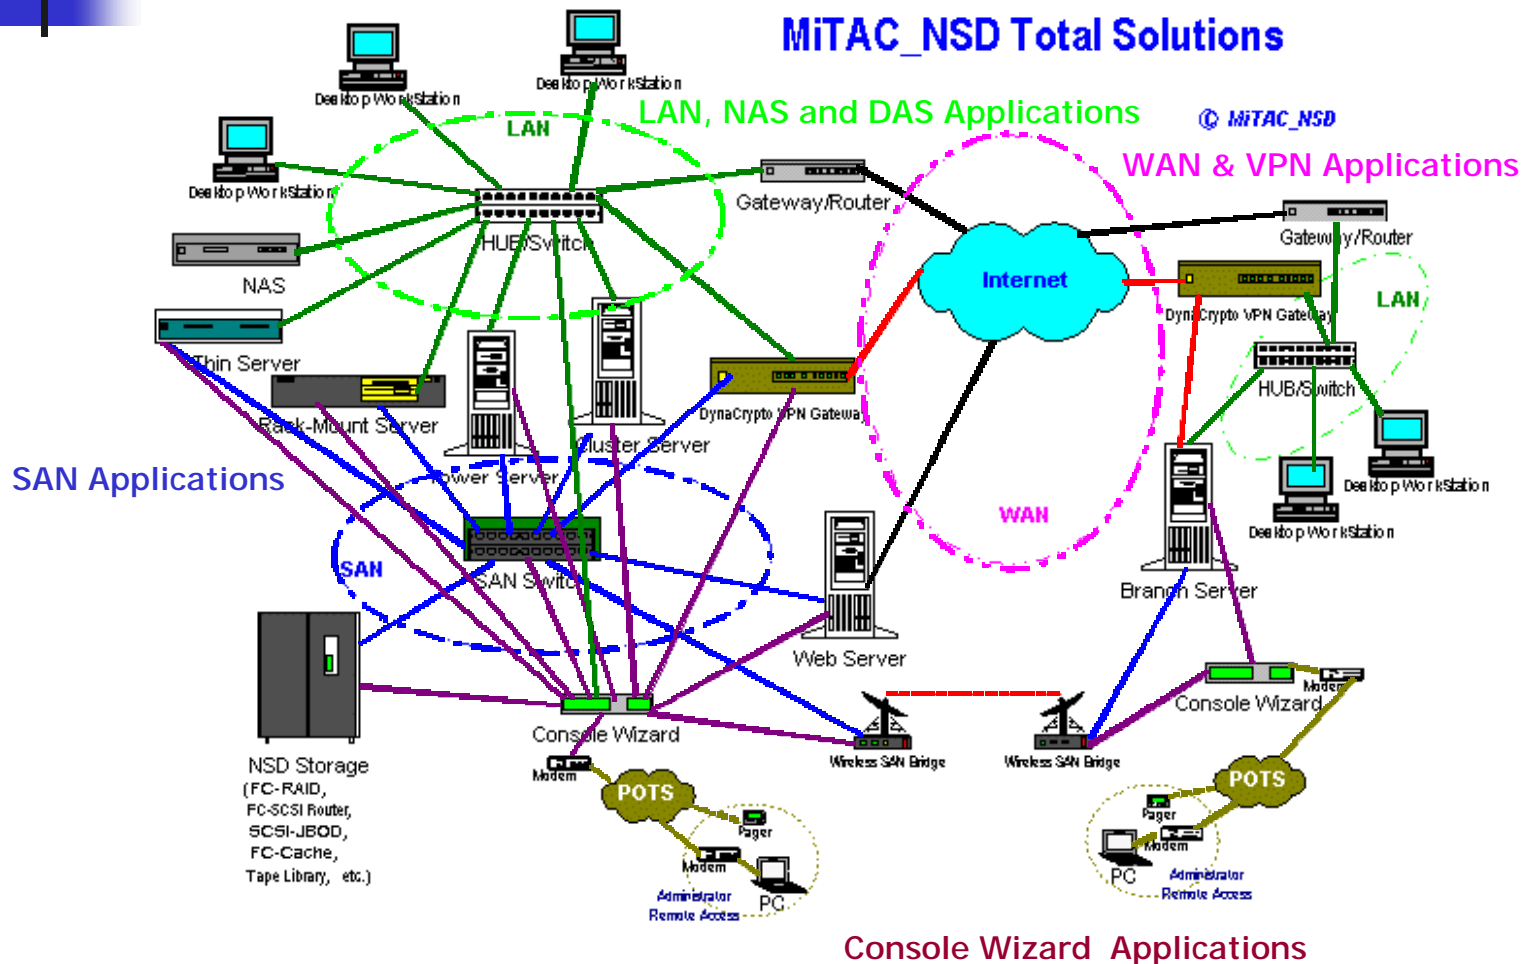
MiTAC_NSD Total Solutions

Desktop WorkStation
Desktop WorkStation
LAN, NAS and DAS Applications
© MiTAC_NSD
WAN & VPN Applications
LAN
Desktop WorkStation
Gateway/Router
Gateway/Router
HUB/Switch
NAS
Internet
DynaCrypto VPN Gateway
LAN
Thin Server
HUB/Switch
Rack-Mount Server
DynaCrypto VPN Gateway
Cluster Server
Desktop WorkStation
SAN Applications
Tower Server
Desktop WorkStation
WAN
SAN
SAN Switch
Branch Server
Web Server
Modem
Console Wizard
Console Wizard
NSD Storage (FC-RAID, FC-SCSI Router, SCSI-JBOD, FC-Cache, Tape Library, etc.)
Modem
Wireless SAN Bridge
Wireless SAN Bridge
POTS
POTS
Pager
Pager
Modem
Modem
PC
PC
Administrator Remote Access
Administrator Remote Access
Console Wizard Applications